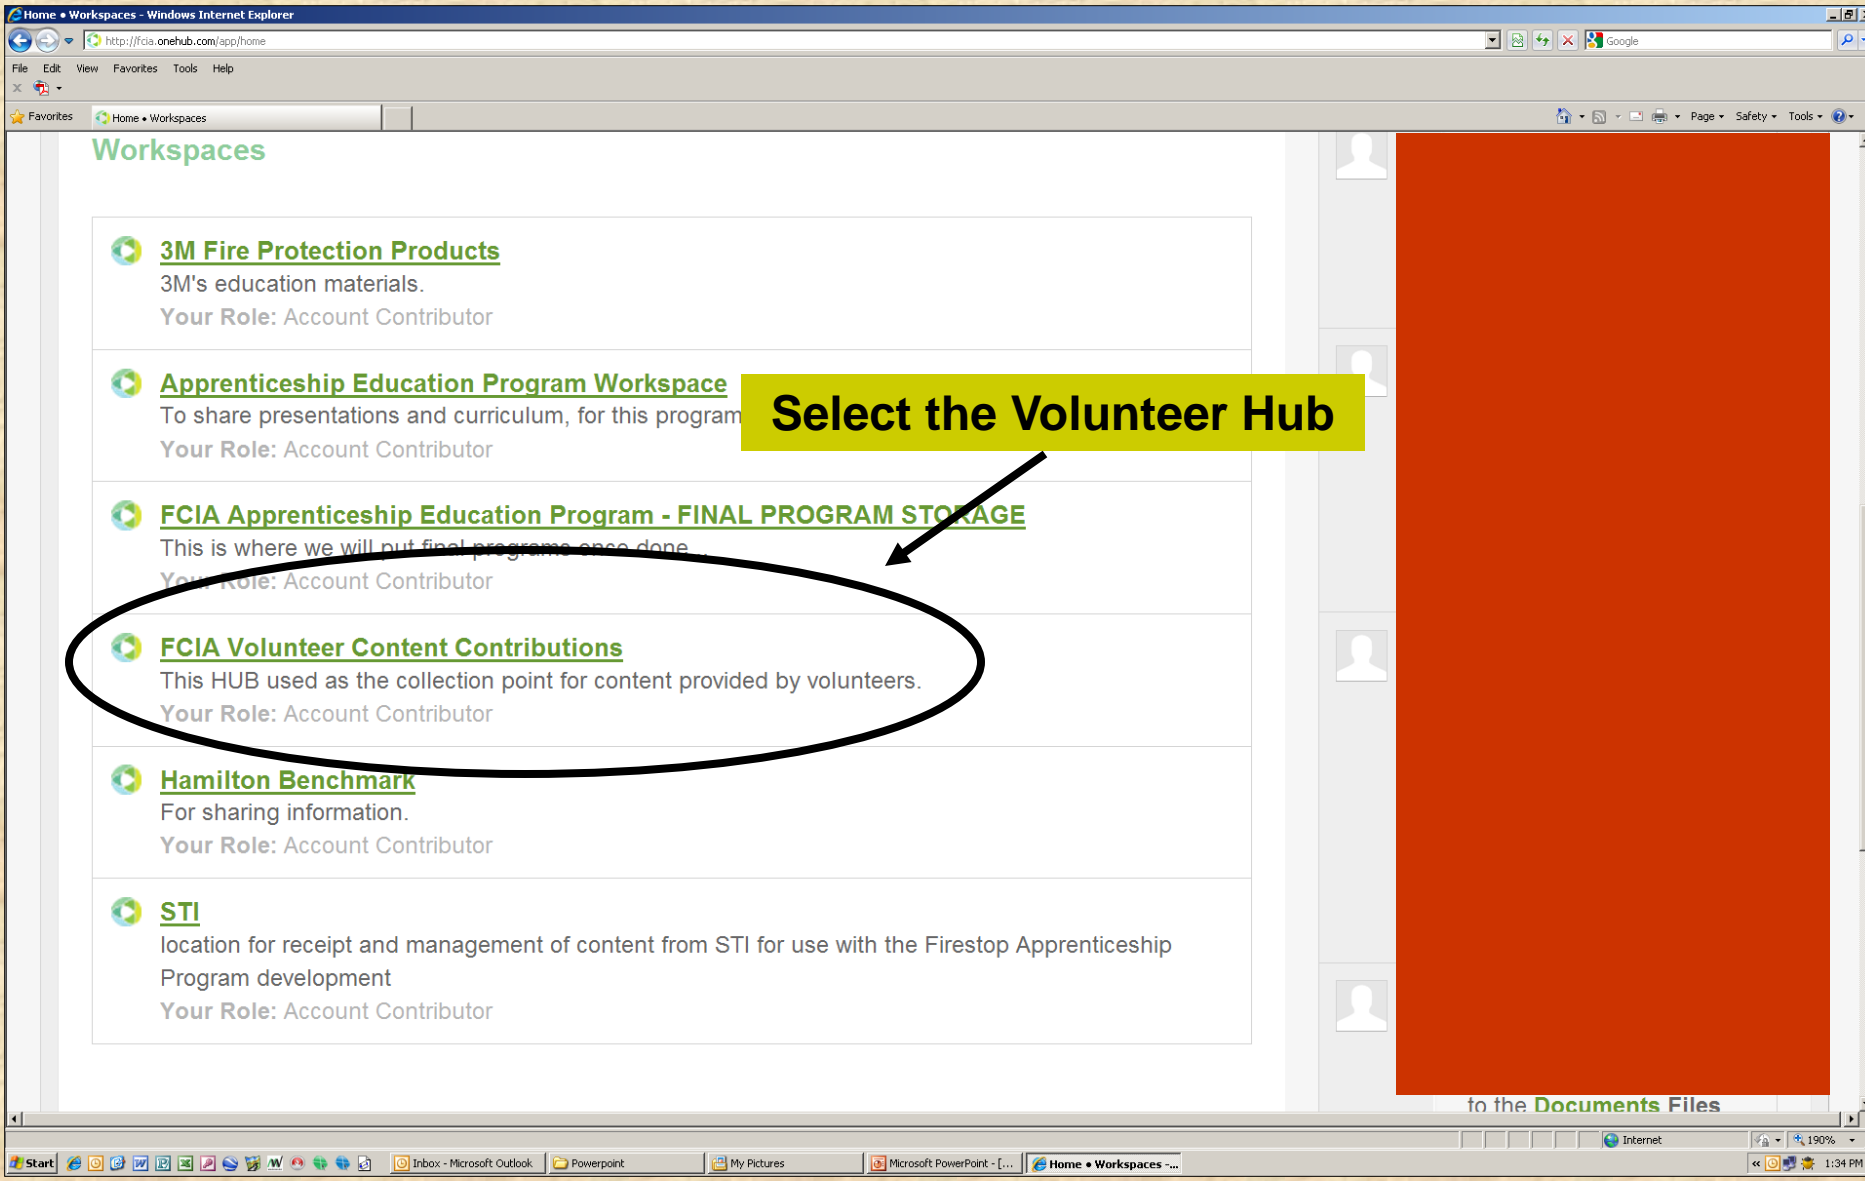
Home • Workspaces - Windows Internet Explorer

http://fcia.onehub.com/app/home

Google

File Edit View Favorites Tools Help

Favorites Home • Workspaces

Page Safety Tools

Workspaces

3M Fire Protection Products
3M's education materials.
Your Role: Account Contributor

Apprenticeship Education Program Workspace
To share presentations and curriculum, for this program
Your Role: Account Contributor

Select the Volunteer Hub

FCIA Apprenticeship Education Program - FINAL PROGRAM STORAGE
This is where we will put final programs once done.
Your Role: Account Contributor

FCIA Volunteer Content Contributions
This HUB used as the collection point for content provided by volunteers.
Your Role: Account Contributor

Hamilton Benchmark
For sharing information.
Your Role: Account Contributor

STI
location for receipt and management of content from STI for use with the Firestop Apprenticeship Program development
Your Role: Account Contributor

to the Documents Files

Internet 190%

Start Inbox - Microsoft Outlook Powerpoint My Pictures Microsoft PowerPoint - [... Home • Workspaces -... 1:34 PM